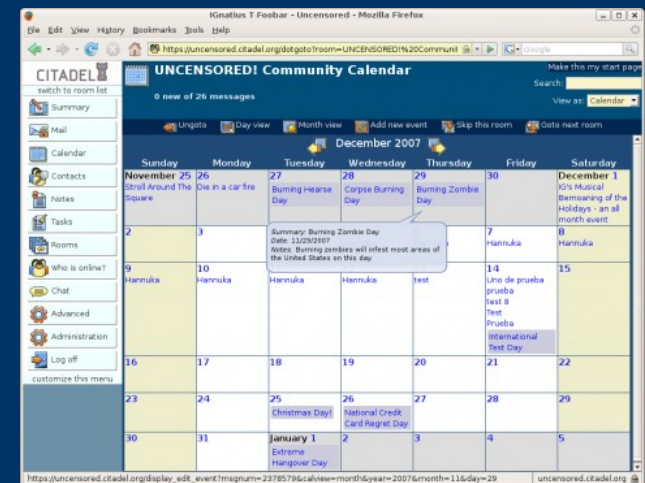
IGnatius T Foobar - Uncensored - Mozilla Firefox

File Edit View History Bookmarks Tools Help

https://uncensored.citadel.org/dotgoto?room=UNCENSORED!%20Communit

Google

CITADEL
switch to room list

Summary
Mail
Calendar
Contacts
Notes
Tasks
Rooms
Who is online?
Chat
Advanced
Administration
Log off
customize this menu

UNCENSORED! Community Calendar

0 new of 26 messages

Make this my start page
Search:
View as: Calendar

Ungoto | Day view | Month view | Add new event | Skip this room | Goto next room

December 2007

| Sunday | Monday | Tuesday | Wednesday | Thursday | Friday | Saturday |
|---|---|---|---|---|---|---|
| November 25 Stroll Around The Square | 26 Die in a car fire | 27 Burning Hearse Day | 28 Corpse Burning Day | 29 Burning Zombie Day | 30 | December 1 IG's Musical Bemoaning of the Holidays - an all month event |
| 2 | 3 | | | | 7 Hannuka | 8 Hannuka |
| 9 Hannuka | 10 Hannuka | Hannuka | Hannuka | test | 14 Uno de prueba prueba test 8 Test Prueba International Test Day | 15 |
| 16 | 17 | 18 | 19 | 20 | 21 | 22 |
| 23 | 24 | 25 Christmas Day! | 26 National Credit Card Regret Day | 27 | 28 | 29 |
| 30 | 31 | January 1 Extreme Hangover Day | 2 | 3 | 4 | 5 |

Summary: Burning Zombie Day
Date: 11/29/2007
Notes: Burning zombies will infest most areas of the United States on this day.

https://uncensored.citadel.org/display_edit_event?msgnum=2378579&calview=month&year=2007&month=11&day=29
uncensored.citadel.org